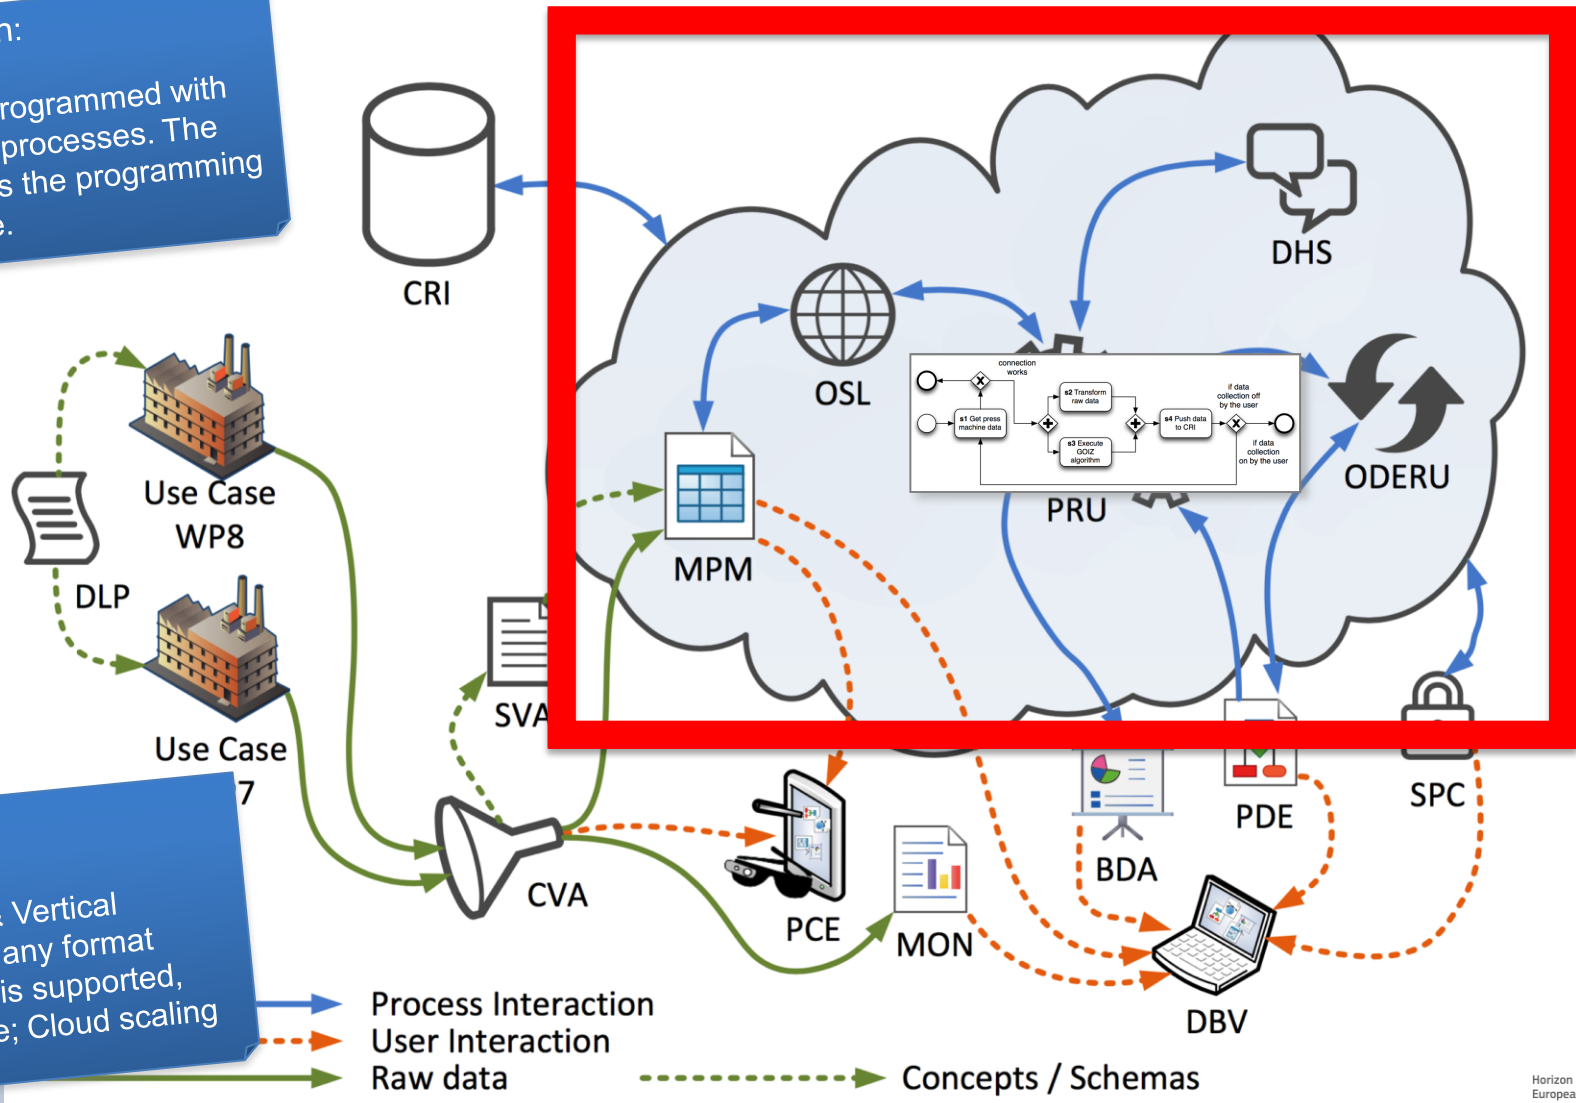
n:

rogrammed with processes. The s the programming e.

CRI

DHS

OSL

connection works

s2 Transform raw data

if data collection off by the user

s1 Get press machine data

s4 Push data to CRI

s3 Execute GOIZ algorithm

if data collection on by the user

ODERU

PRU

MPM

Use Case WP8

DLP

Use Case 7

SVA

CVA

PCE

MON

BDA

PDE

SPC

DBV

Vertical any format is supported, e; Cloud scaling

Process Interaction
User Interaction
Raw data
Concepts / Schemas

Horizon Europea